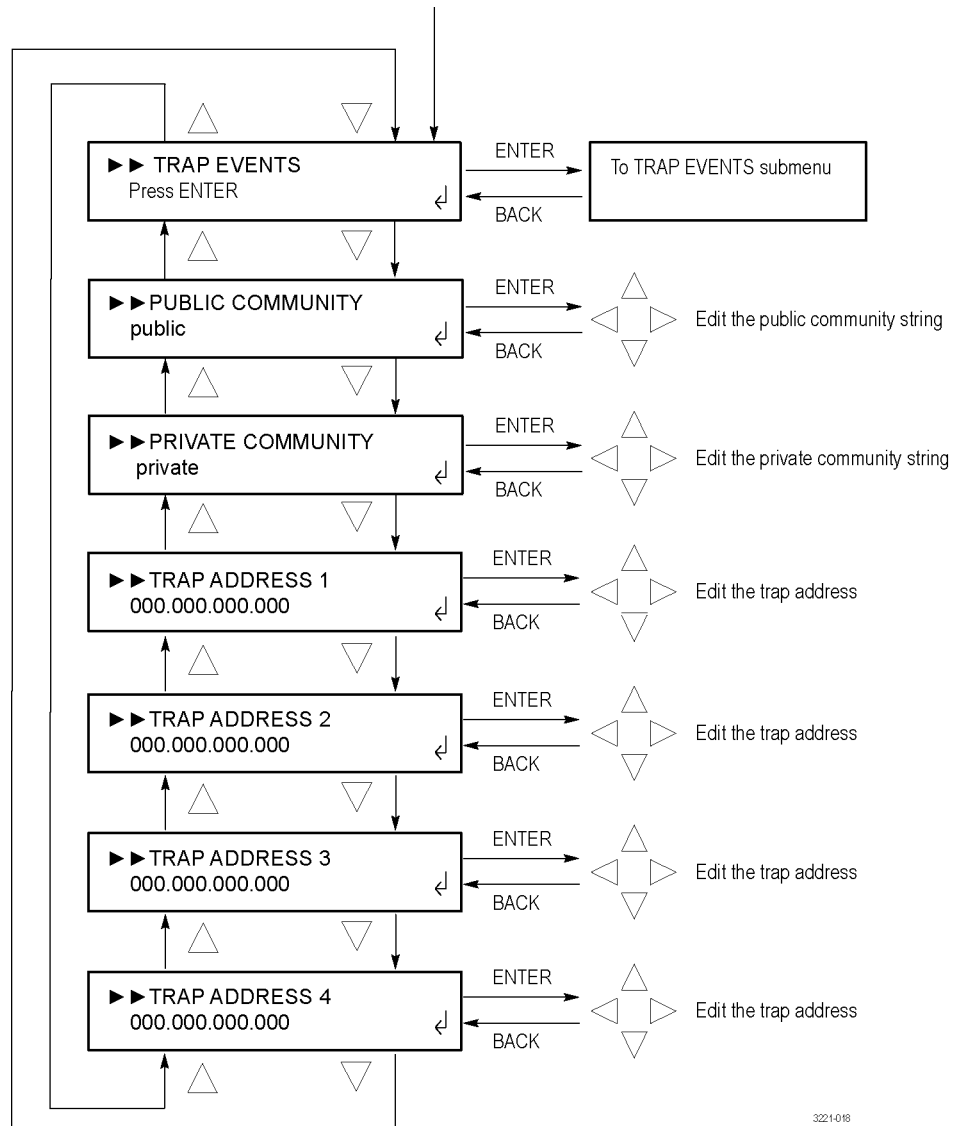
►► TRAP EVENTS
Press ENTER

ENTER

BACK

To TRAP EVENTS submenu

►► PUBLIC COMMUNITY
public

ENTER

BACK

Edit the public community string

►► PRIVATE COMMUNITY
private

ENTER

BACK

Edit the private community string

►► TRAP ADDRESS 1
000.000.000.000

ENTER

BACK

Edit the trap address

►► TRAP ADDRESS 2
000.000.000.000

ENTER

BACK

Edit the trap address

►► TRAP ADDRESS 3
000.000.000.000

ENTER

BACK

Edit the trap address

►► TRAP ADDRESS 4
000.000.000.000

ENTER

BACK

Edit the trap address

3221-018